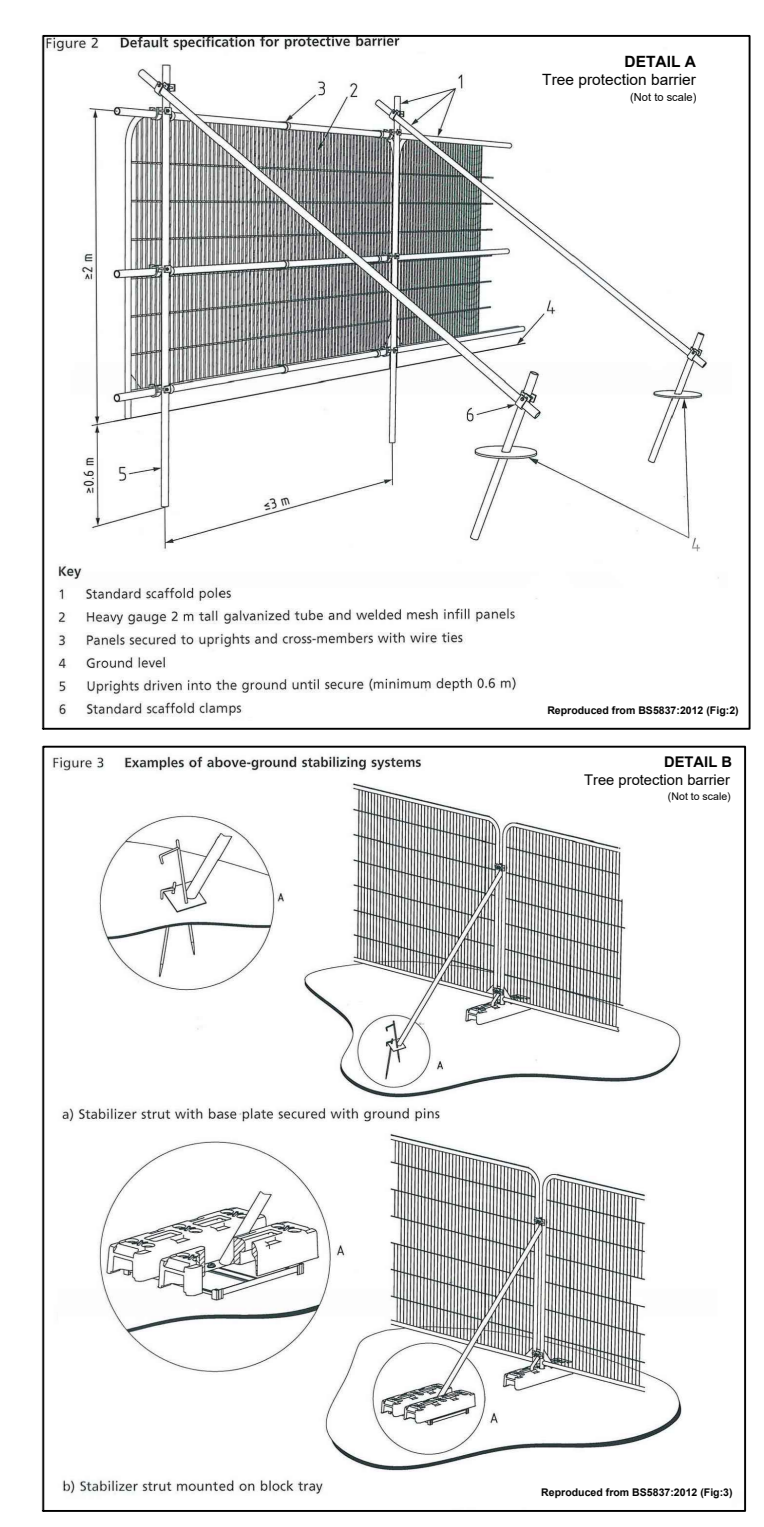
Figure 2 Default specification for protective barrier

DETAIL A
Tree protection barrier
(Not to scale)

3 2 1

≥2 m

4

6

≥0.6 m

5

≤3 m

4

Key
1 Standard scaffold poles
2 Heavy gauge 2 m tall galvanized tube and welded mesh infill panels
3 Panels secured to uprights and cross-members with wire ties
4 Ground level
5 Uprights driven into the ground until secure (minimum depth 0.6 m)
6 Standard scaffold clamps

Reproduced from BS5837:2012 (Fig:2)

Figure 3 Examples of above-ground stabilizing systems

DETAIL B
Tree protection barrier
(Not to scale)

A

A

a) Stabilizer strut with base plate secured with ground pins

A

A

b) Stabilizer strut mounted on block tray

Reproduced from BS5837:2012 (Fig:3)